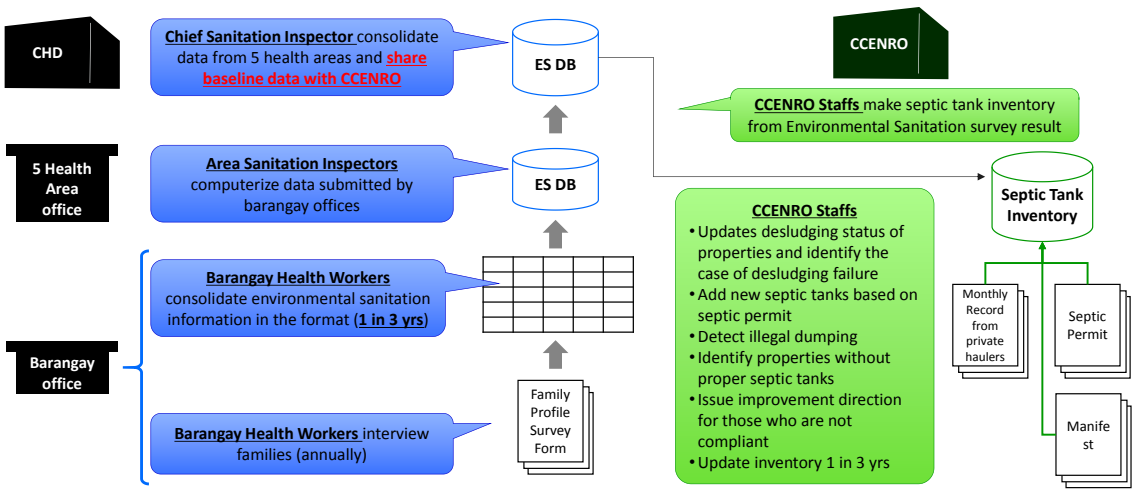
CHD

Chief Sanitation Inspector consolidate data from 5 health areas and share baseline data with CCENRO

ES DB

CCENRO

CCENRO Staffs make septic tank inventory from Environmental Sanitation survey result

5 Health Area office

Area Sanitation Inspectors computerize data submitted by barangay offices

ES DB

CCENRO Staffs
• Updates desludging status of properties and identify the case of desludging failure
• Add new septic tanks based on septic permit
• Detect illegal dumping
• Identify properties without proper septic tanks
• Issue improvement direction for those who are not compliant
• Update inventory 1 in 3 yrs

Septic Tank Inventory

Barangay Health Workers consolidate environmental sanitation information in the format (1 in 3 yrs)

Monthly Record from private haulers

Septic Permit

Barangay office

Family Profile Survey Form

Barangay Health Workers interview families (annually)

Manifest